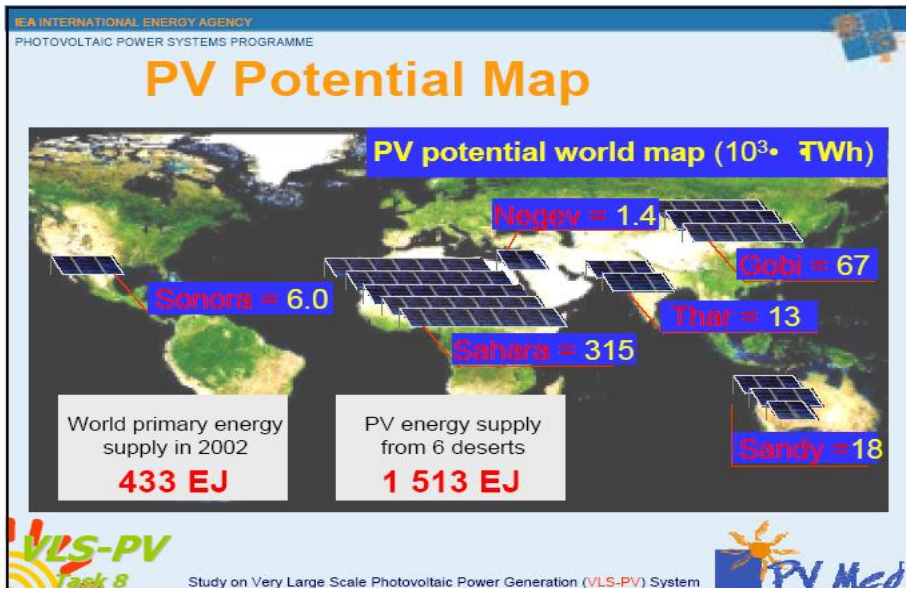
IEA INTERNATIONAL ENERGY AGENCY
PHOTOVOLTAIC POWER SYSTEMS PROGRAMME

PV Potential Map

PV potential world map ($10^3$• TWh)

Negev = 1.4

Gobi = 67

Sonora = 6.0

Thar = 13

Sahara = 315

Sandy =18

World primary energy supply in 2002
433 EJ

PV energy supply from 6 deserts
1 513 EJ

VLS-PV
Task 8

Study on Very Large Scale Photovoltaic Power Generation (VLS-PV) System

PV Med